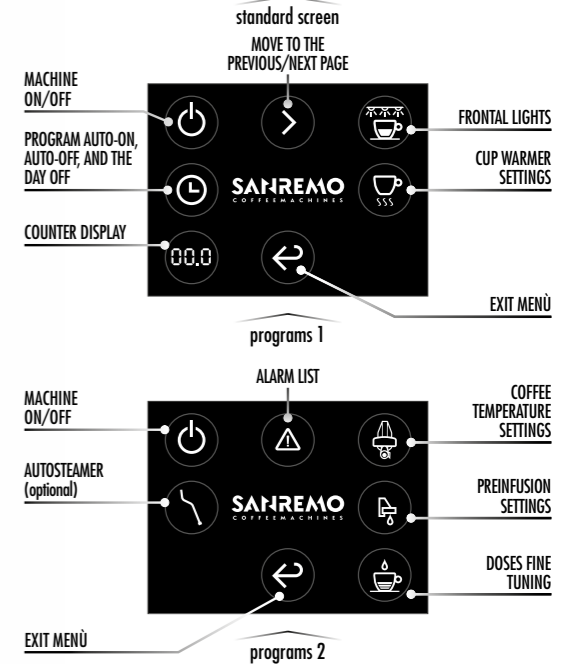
standard screen

MOVE TO THE PREVIOUS/NEXT PAGE

MACHINE ON/OFF

FRONTAL LIGHTS

PROGRAM AUTO-ON, AUTO-OFF, AND THE DAY OFF

SANREMO
COFFEEMACHINES

CUP WARMER SETTINGS

COUNTER DISPLAY

00.0

EXIT MENÙ

programs 1

ALARM LIST

MACHINE ON/OFF

COFFEE TEMPERATURE SETTINGS

AUTOSTEAMER (optional)

SANREMO
COFFEEMACHINES

PREINFUSION SETTINGS

DOSES FINE TUNING

EXIT MENÙ

programs 2